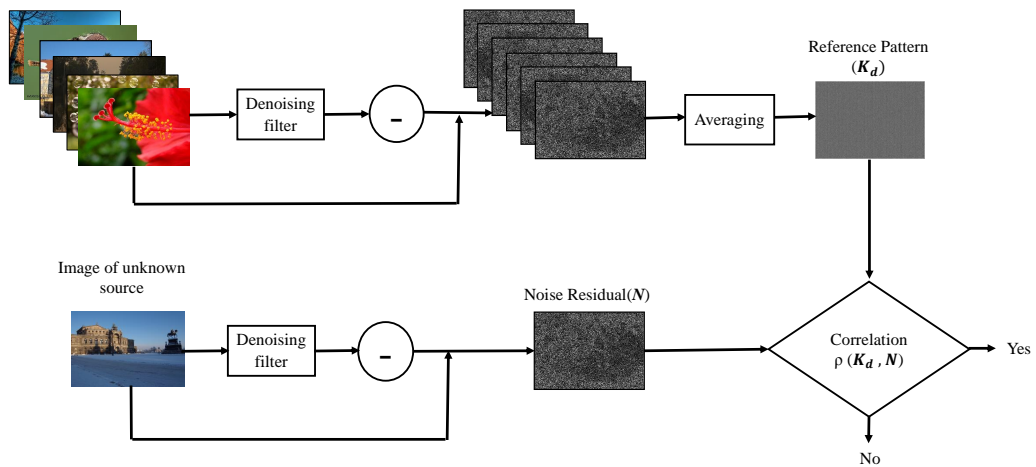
Denoising filter

–

Averaging

Reference Pattern $(\boldsymbol{K_d})$

Image of unknown source

Denoising filter

–

Noise Residual$(\boldsymbol{N})$

Correlation $\rho\ (\boldsymbol{K_d}, \boldsymbol{N})$

Yes

No